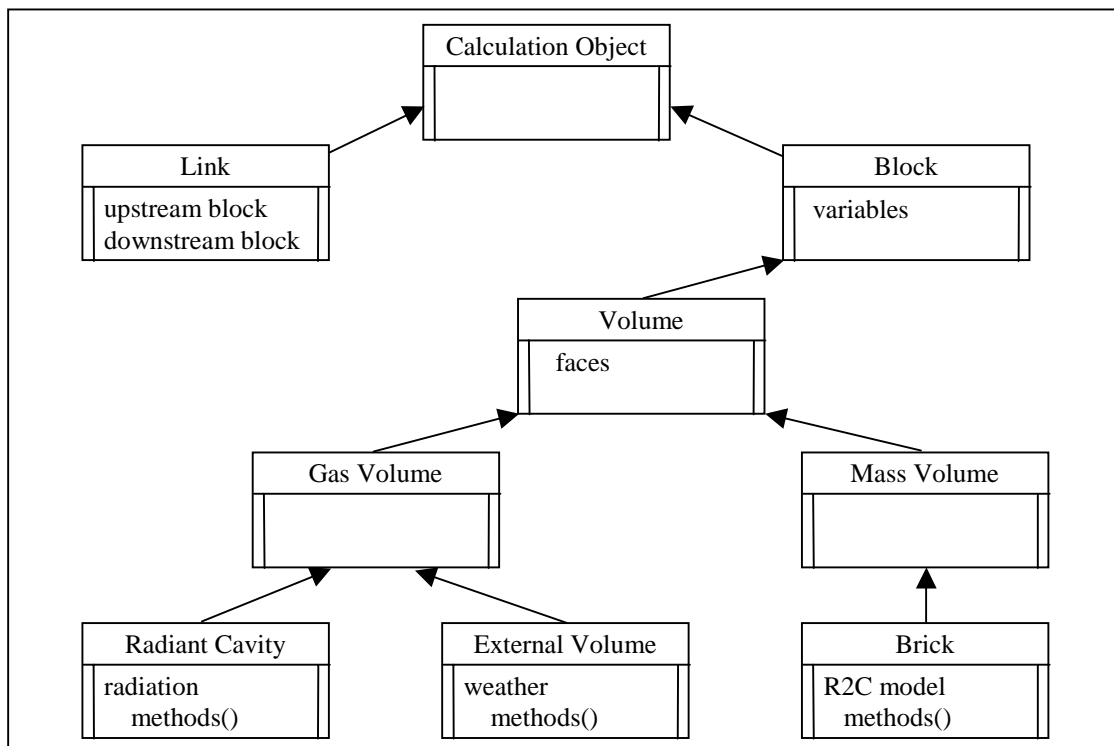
Calculation Object

Link
upstream block
downstream block

Block
variables

Volume
faces

Gas Volume

Mass Volume

Radiant Cavity
radiation
methods()

External Volume
weather
methods()

Brick
R2C model
methods()